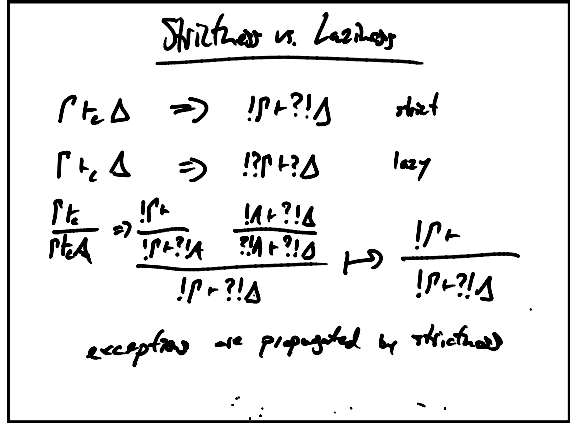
Strictness vs. Laziness

$\Gamma \vdash_c \Delta \Rightarrow\ !\Gamma \vdash ?!\Delta$ strict

$\Gamma \vdash_c \Delta \Rightarrow\ !?\Gamma \vdash ?\Delta$ lazy

$\frac{\Gamma \vdash_c}{\Gamma \vdash_c A} \Rightarrow \frac{\frac{!\Gamma \vdash}{!\Gamma \vdash ?!A} \quad \frac{!A \vdash ?!\Delta}{?!A \vdash ?!\Delta}}{!\Gamma \vdash ?!\Delta} \mapsto \frac{!\Gamma \vdash}{!\Gamma \vdash ?!\Delta}$

exceptions are propagated by strictness